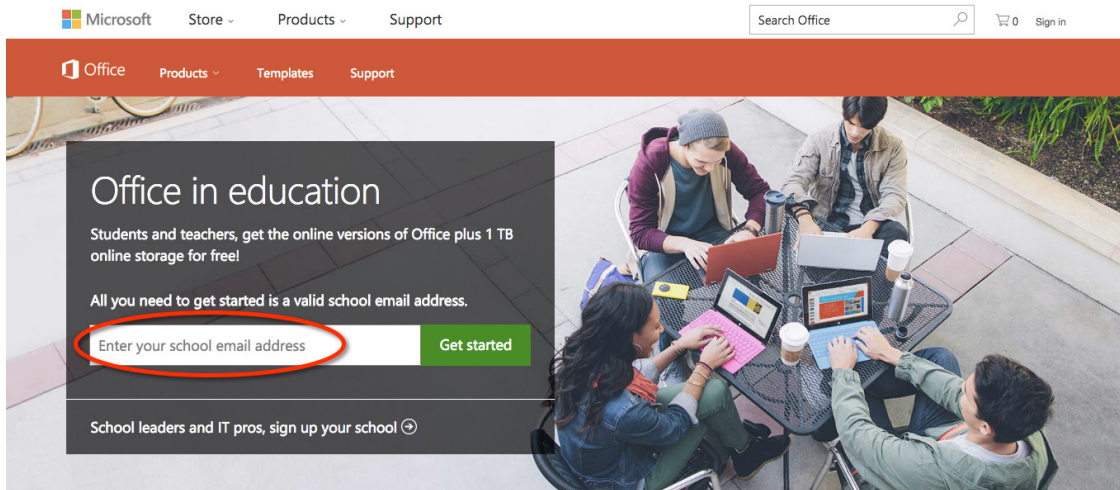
Microsoft Store Products Support

Search Office

0 Sign in

Office Products Templates Support

Office in education

Students and teachers, get the online versions of Office plus 1 TB online storage for free!

All you need to get started is a valid school email address.

Enter your school email address

Get started

School leaders and IT pros, sign up your school